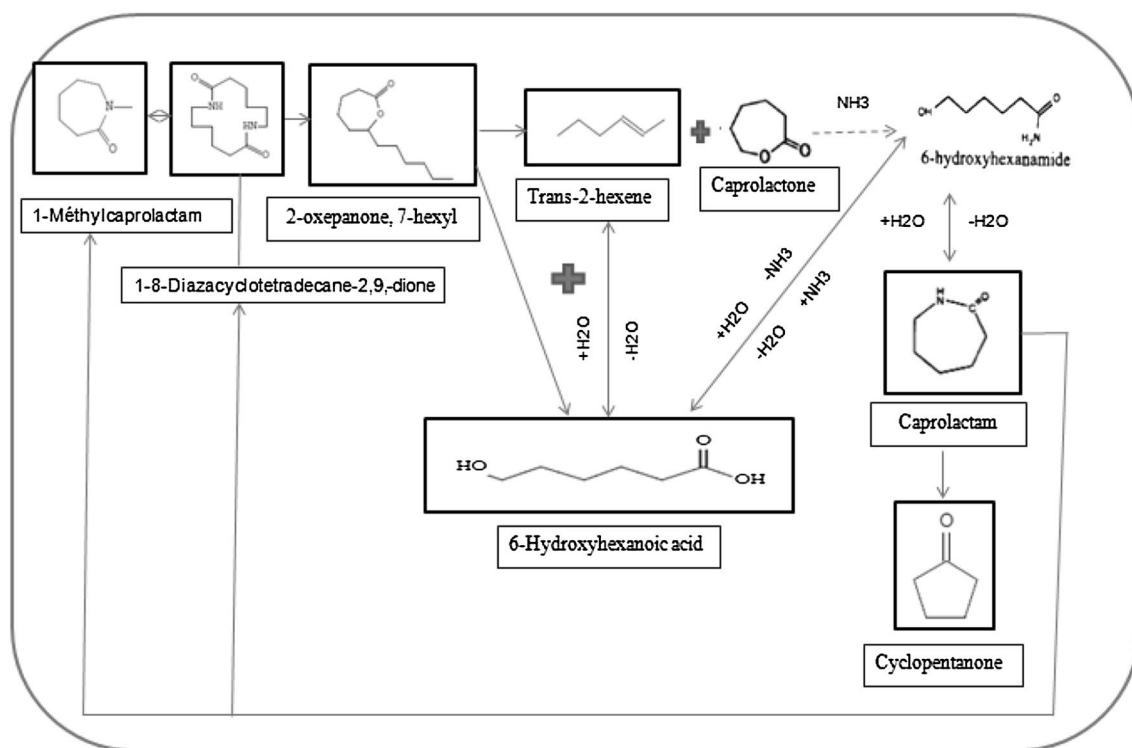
N
O
NH
HN
O
O
O
O
O
NH3
OH
O
H₂N
6-hydroxyhexanamide
1-Méthylcaprolactam
2-oxepanone, 7-hexyl
Trans-2-hexene
Caprolactone
1-8-Diazacyclotetradecane-2,9,-dione
+H2O
-H2O
-NH3
+H2O
+NH3
-H2O
+H2O
-H2O
N
O
Caprolactam
HO
O
OH
6-Hydroxyhexanoic acid
O
Cyclopentanone